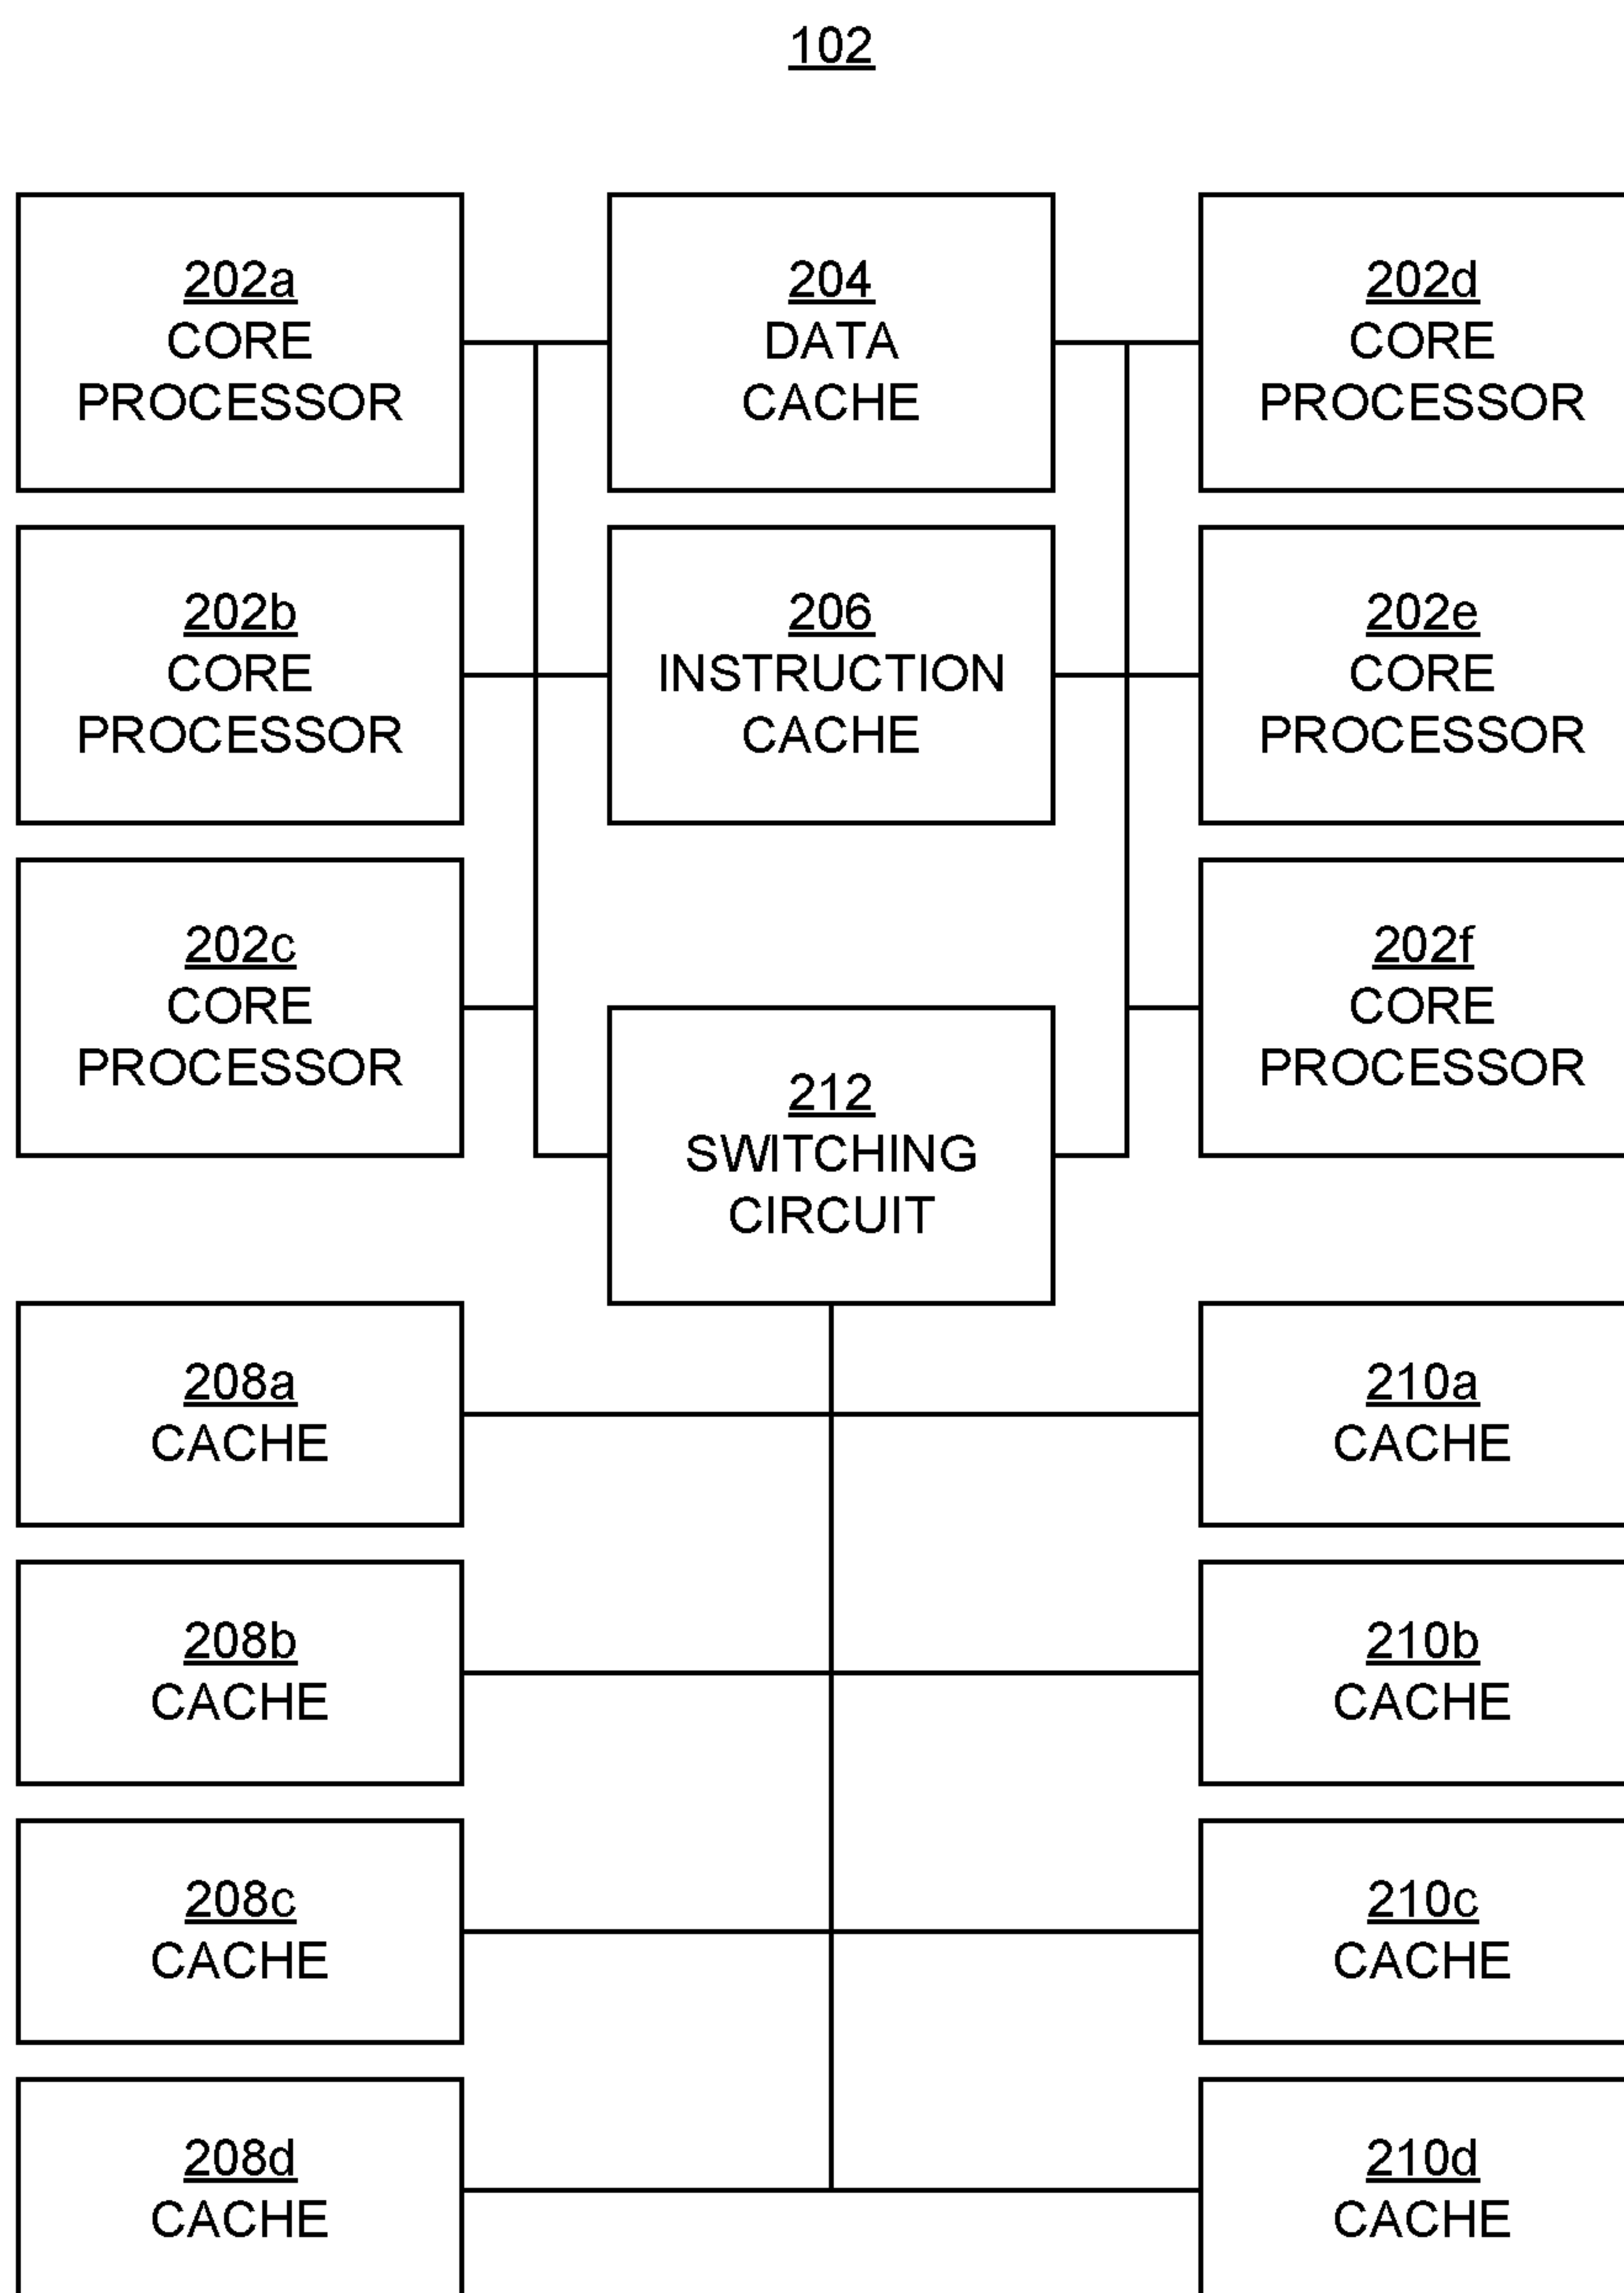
102

202a
CORE
PROCESSOR

204
DATA
CACHE

202d
CORE
PROCESSOR

202b
CORE
PROCESSOR

206
INSTRUCTION
CACHE

202e
CORE
PROCESSOR

202c
CORE
PROCESSOR

212
SWITCHING
CIRCUIT

202f
CORE
PROCESSOR

208a
CACHE

210a
CACHE

208b
CACHE

210b
CACHE

208c
CACHE

210c
CACHE

208d
CACHE

210d
CACHE